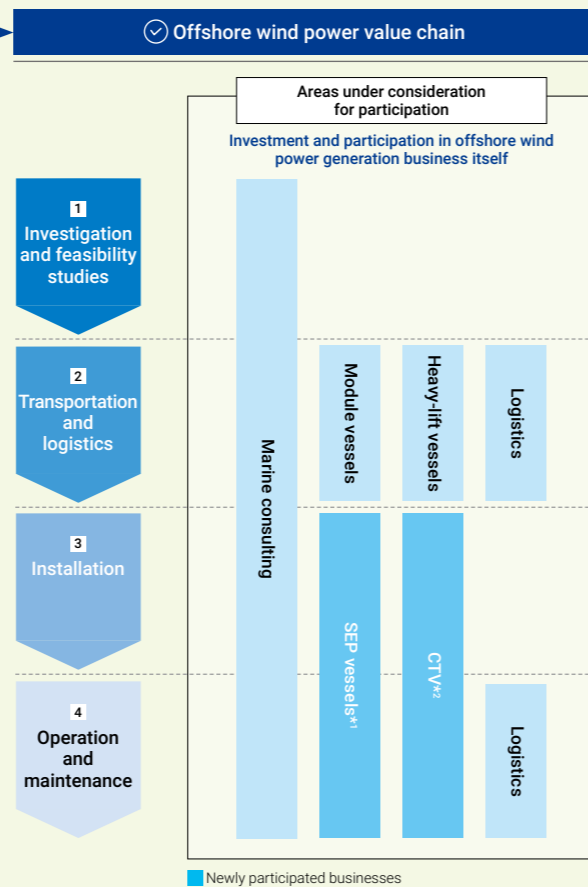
Offshore wind power value chain

Areas under consideration for participation

Investment and participation in offshore wind power generation business itself

1
Investigation and feasibility studies

2
Transportation and logistics

3
Installation

4
Operation and maintenance

Marine consulting

Module vessels

Heavy-lift vessels

Logistics

SEP vessels$^{*1}$

CTV$^{*2}$

Logistics

Newly participated businesses